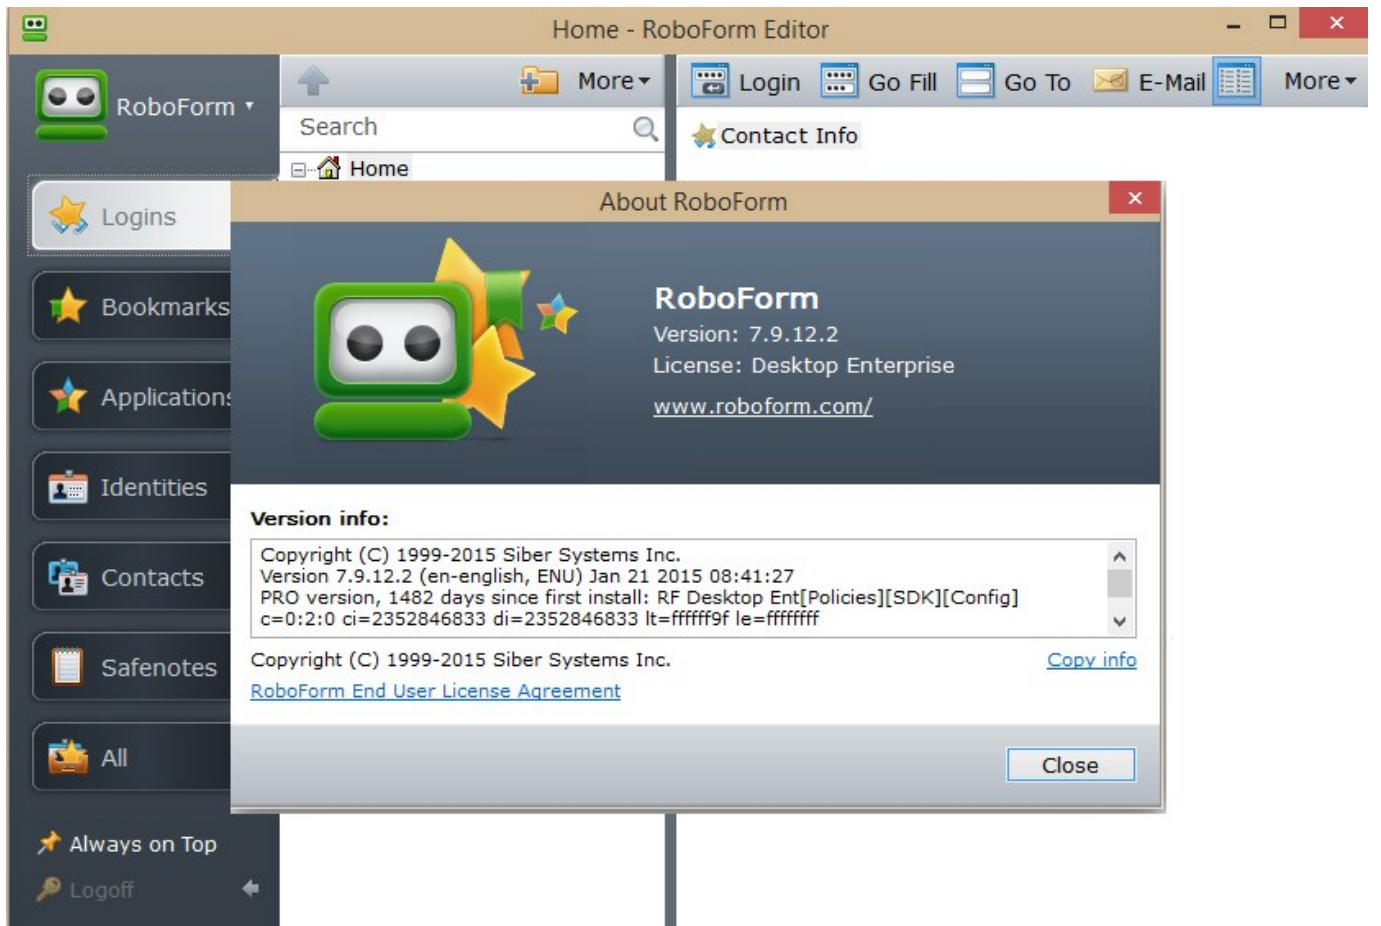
Home - RoboForm Editor

RoboForm

More

Search

Home

Login Go Fill Go To E-Mail More

Contact Info

Logins

Bookmarks

Applications

Identities

Contacts

Safenotes

All

Always on Top

Logoff

About RoboForm

RoboForm
Version: 7.9.12.2
License: Desktop Enterprise
www.roboform.com/

Version info:

Copyright (C) 1999-2015 Siber Systems Inc.
Version 7.9.12.2 (en-english, ENU) Jan 21 2015 08:41:27
PRO version, 1482 days since first install: RF Desktop Ent[Policies][SDK][Config]
c=0:2:0 ci=2352846833 di=2352846833 lt=ffffff9f le=fffffff

Copyright (C) 1999-2015 Siber Systems Inc.

Copy info

RoboForm End User License Agreement

Close